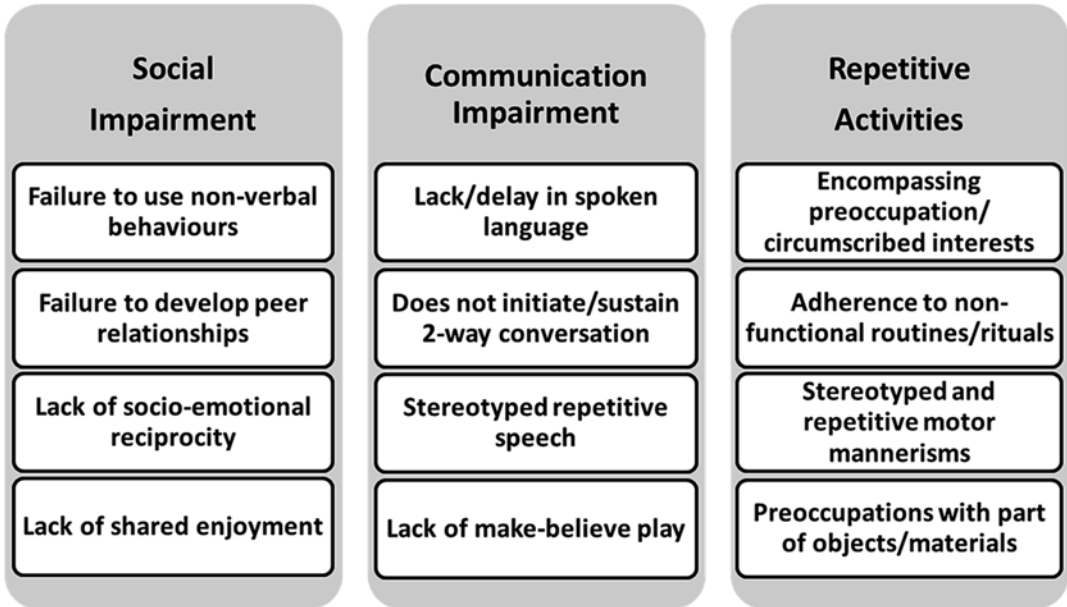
Social Impairment

Failure to use non-verbal behaviours

Failure to develop peer relationships

Lack of socio-emotional reciprocity

Lack of shared enjoyment

Communication Impairment

Lack/delay in spoken language

Does not initiate/sustain 2-way conversation

Stereotyped repetitive speech

Lack of make-believe play

Repetitive Activities

Encompassing preoccupation/ circumscribed interests

Adherence to non-functional routines/rituals

Stereotyped and repetitive motor mannerisms

Preoccupations with part of objects/materials